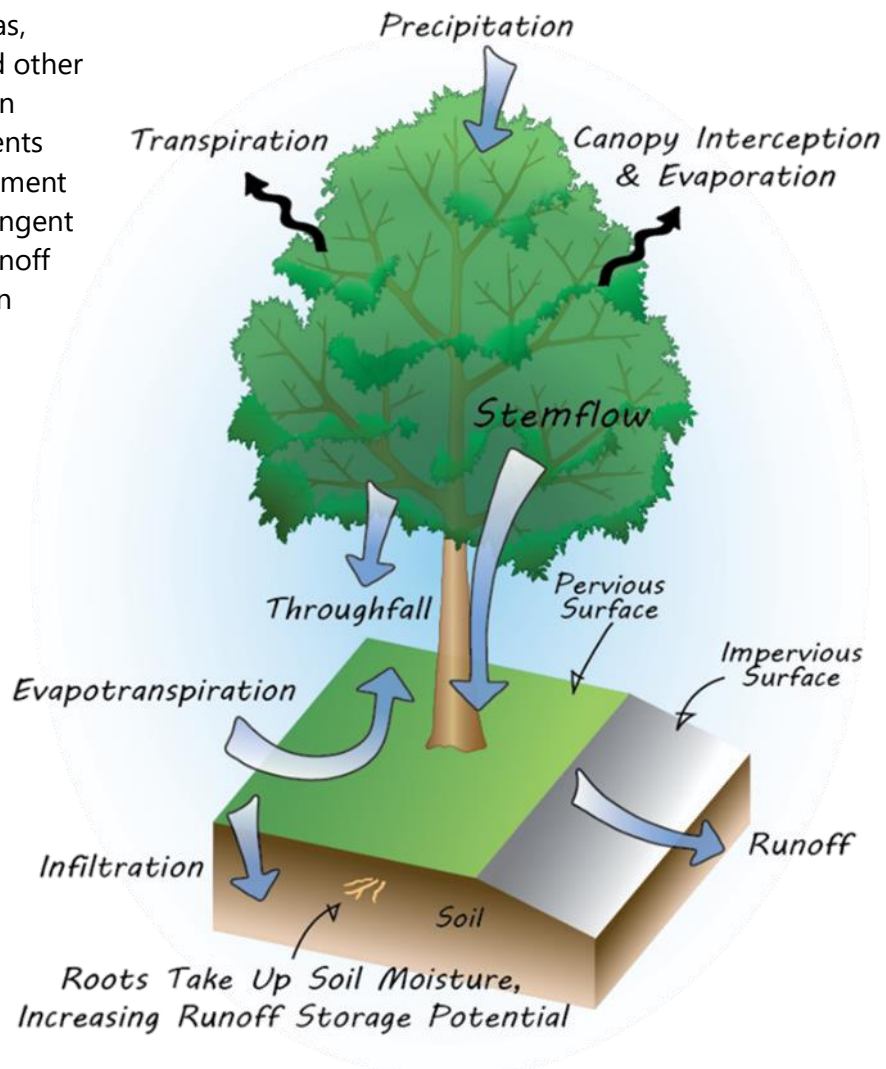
as,
d other
n
ents
ment
ngent
noff
n

Precipitation

Transpiration

Canopy Interception & Evaporation

Stemflow

Throughfall

Pervious Surface

Impervious Surface

Evapotranspiration

Runoff

Infiltration

Soil

Roots Take Up Soil Moisture, Increasing Runoff Storage Potential